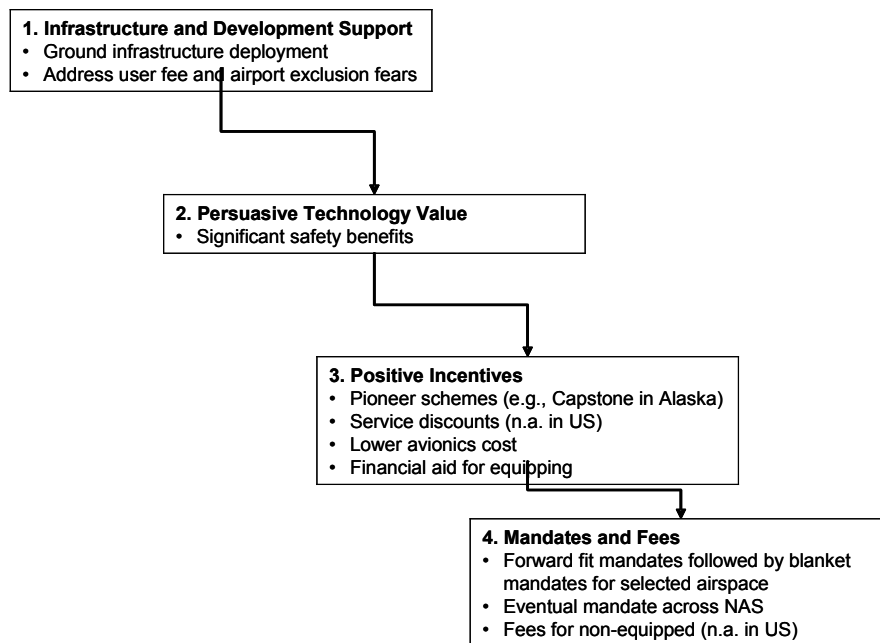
**1. Infrastructure and Development Support**
• Ground infrastructure deployment
• Address user fee and airport exclusion fears

**2. Persuasive Technology Value**
• Significant safety benefits

**3. Positive Incentives**
• Pioneer schemes (e.g., Capstone in Alaska)
• Service discounts (n.a. in US)
• Lower avionics cost
• Financial aid for equipping

**4. Mandates and Fees**
• Forward fit mandates followed by blanket mandates for selected airspace
• Eventual mandate across NAS
• Fees for non-equipped (n.a. in US)